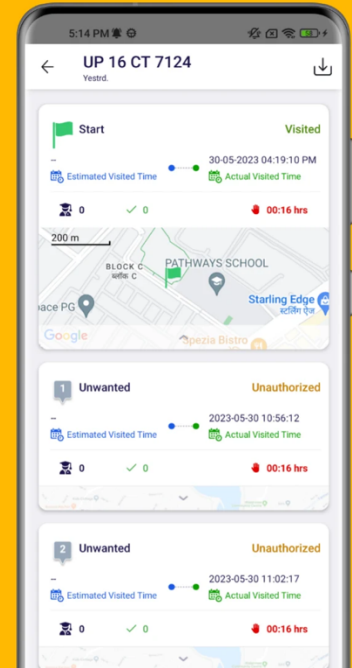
5:14 PM

UP 16 CT 7124
Yestrd.

Start
Visited
--
Estimated Visited Time
30-05-2023 04:19:10 PM
Actual Visited Time
0
0
00:16 hrs

200 m
BLOCK C
ब्लॉक C
PATHWAYS SCHOOL
pace PG
Starling Edge
स्टर्लिंग एज
Google
Spezia Bistro

1
Unwanted
Unauthorized
--
Estimated Visited Time
2023-05-30 10:56:12
Actual Visited Time
0
0
00:16 hrs

2
Unwanted
Unauthorized
--
Estimated Visited Time
2023-05-30 11:02:17
Actual Visited Time
0
0
00:16 hrs